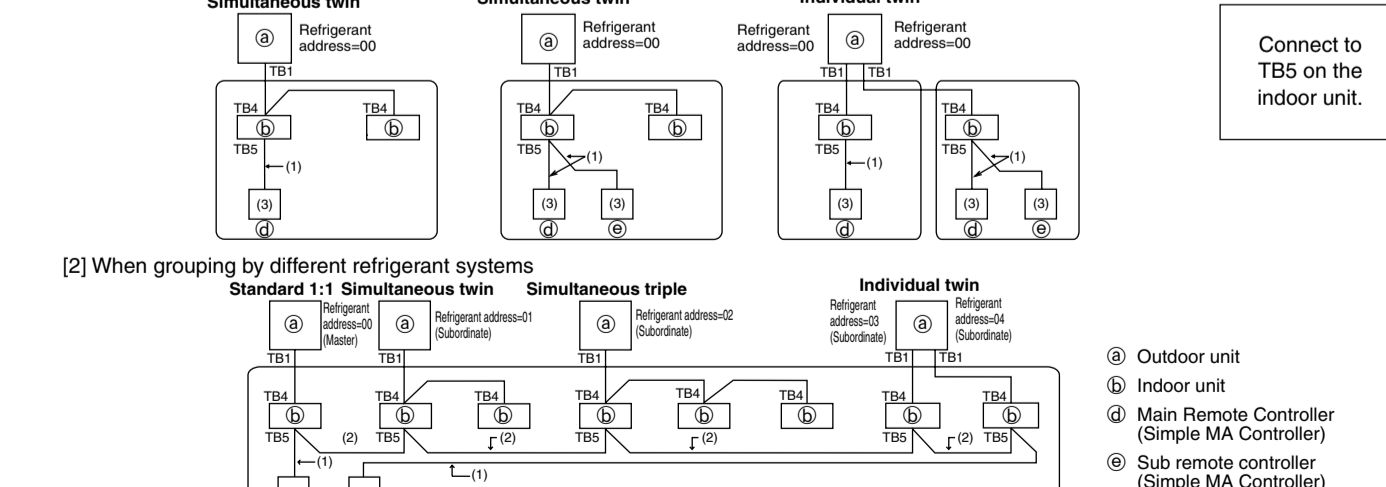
Simultaneous twin
Refrigerant address=00
ⓐ
TB1
TB4
ⓑ
TB4
ⓑ
TB5
(1)
(3)
ⓓ

Simultaneous twin
ⓐ
Refrigerant address=00
TB1
TB4
ⓑ
TB4
ⓑ
TB5
(1)
(3)
ⓓ
(3)
ⓔ

Individual twin
Refrigerant address=00
ⓐ
Refrigerant address=00
TB1
TB1
TB4
ⓑ
TB5
(1)
(3)
ⓓ
TB4
ⓑ
TB5
(1)
(3)
ⓓ
(3)
ⓔ

Connect to TB5 on the indoor unit.

[2] When grouping by different refrigerant systems

Standard 1:1
ⓐ
Refrigerant address=00 (Master)
TB1
TB4
ⓑ
TB5
(2)
(1)

Simultaneous twin
ⓐ
Refrigerant address=01 (Subordinate)
TB1
TB4
ⓑ
TB4
ⓑ
TB5
(2)
(1)

Simultaneous triple
ⓐ
Refrigerant address=02 (Subordinate)
TB1
TB4
ⓑ
TB4
ⓑ
TB4
ⓑ
TB5
(2)

Individual twin
Refrigerant address=03 (Subordinate)
ⓐ
Refrigerant address=04 (Subordinate)
TB1
TB1
TB4
ⓑ
TB4
ⓑ
TB5
(2)
TB5

ⓐ Outdoor unit
ⓑ Indoor unit
ⓓ Main Remote Controller (Simple MA Controller)
ⓔ Sub remote controller (Simple MA Controller)